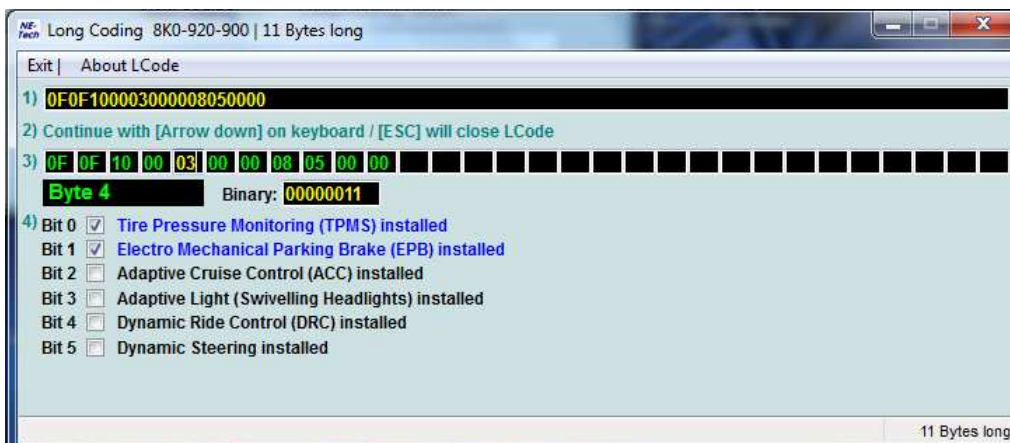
NE-Tech Long Coding 8K0-920-900 | 11 Bytes long

Exit | About LCode

1) 0F0F100003000008050000

2) Continue with [Arrow down] on keyboard / [ESC] will close LCode

3) 0F 0F 10 00 03 00 00 08 05 00 00

Byte 4 Binary: 00000011

4) Bit 0 ☑ Tire Pressure Monitoring (TPMS) installed
Bit 1 ☑ Electro Mechanical Parking Brake (EPB) installed
Bit 2 ☐ Adaptive Cruise Control (ACC) installed
Bit 3 ☐ Adaptive Light (Swivelling Headlights) installed
Bit 4 ☐ Dynamic Ride Control (DRC) installed
Bit 5 ☐ Dynamic Steering installed

11 Bytes long